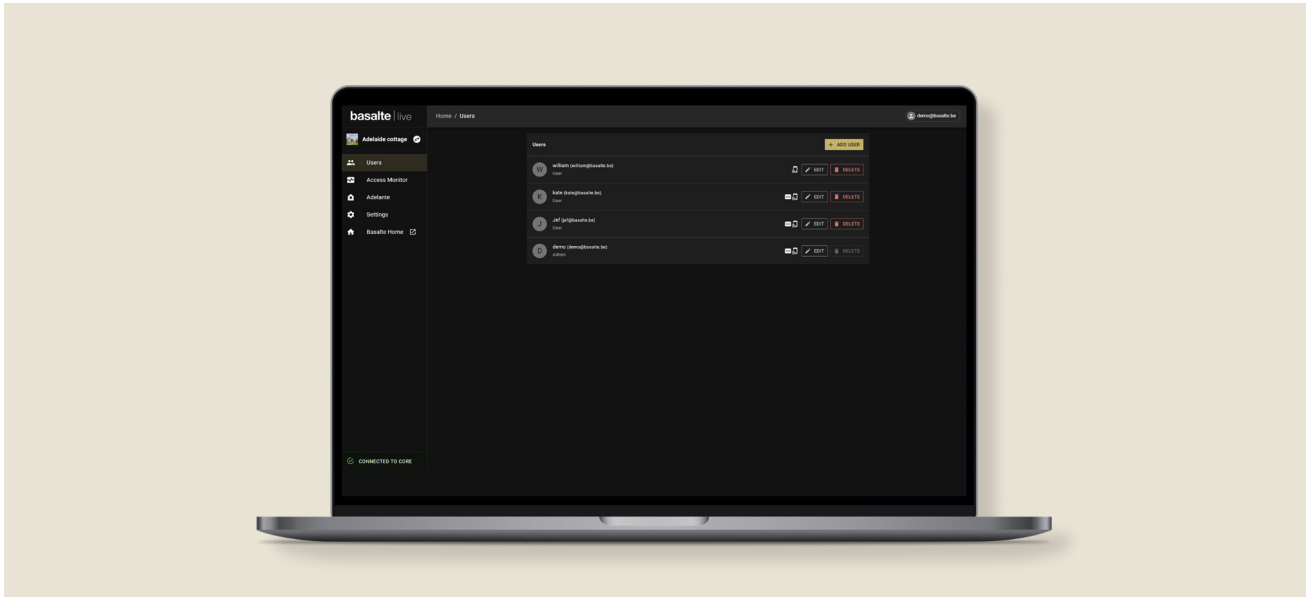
basalte | live

Home / Users

demo@basalte.be

Adelaide cottage

Users
Access Monitor
Adelante
Settings
Basalte Home

CONNECTED TO CORE

Users

+ ADD USER

W william (william@basalte.be)
User
EDIT DELETE

K kate (kate@basalte.be)
User
EDIT DELETE

J Jef (jef@basalte.be)
User
EDIT DELETE

D demo (demo@basalte.be)
Admin
EDIT DELETE